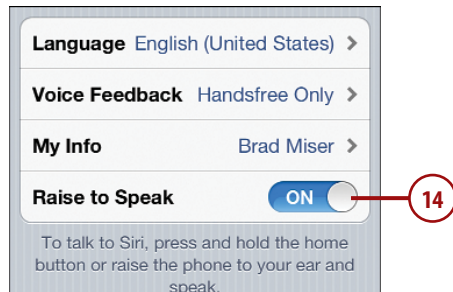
Language English (United States) >

Voice Feedback Handsfree Only >

My Info Brad Miser >

Raise to Speak ON

14

To talk to Siri, press and hold the home button or raise the phone to your ear and speak.